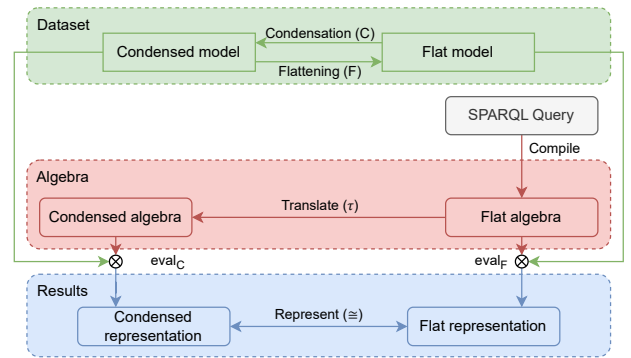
Dataset

Condensation (C)

Condensed model

Flat model

Flattening (F)

SPARQL Query

Compile

Algebra

Translate ($\tau$)

Condensed algebra

Flat algebra

$\otimes$ $\text{eval}_C$

$\text{eval}_F$ $\otimes$

Results

Represent ($\cong$)

Condensed representation

Flat representation